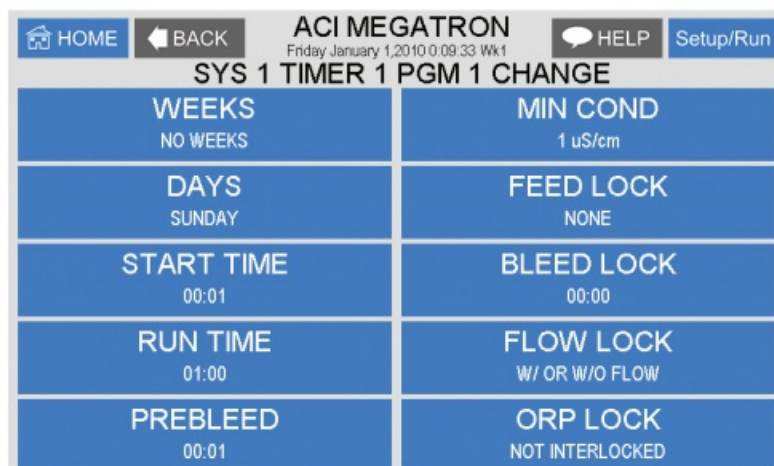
HOME BACK ACI MEGATRON Friday January 1,2010 0:09:33 Wk1 HELP Setup/Run

SYS 1 TIMER 1 PGM 1 CHANGE

WEEKS
NO WEEKS

MIN COND
1 uS/cm

DAYS
SUNDAY

FEED LOCK
NONE

START TIME
00:01

BLEED LOCK
00:00

RUN TIME
01:00

FLOW LOCK
W/ OR W/O FLOW

PREBLEED
00:01

ORP LOCK
NOT INTERLOCKED